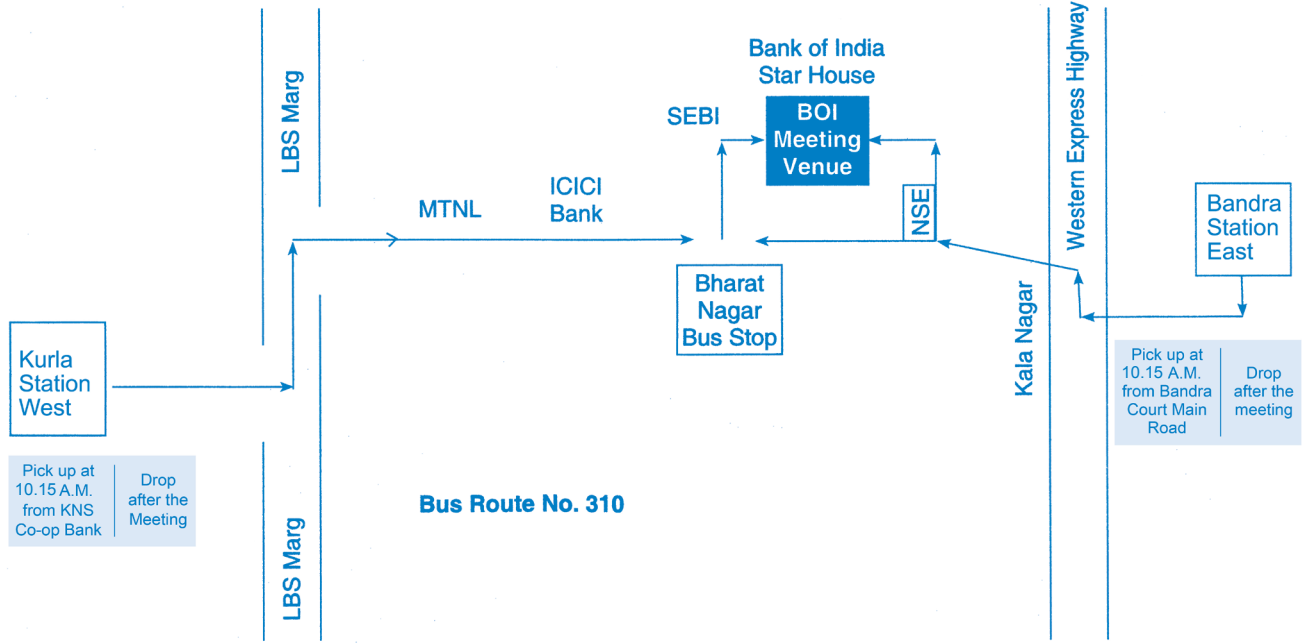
LBS Marg

Bank of India Star House

SEBI

BOI Meeting Venue

Western Express Highway

MTNL

ICICI Bank

NSE

Bandra Station East

Bharat Nagar Bus Stop

Kala Nagar

Kurla Station West

| Pick up at 10.15 A.M. from Bandra Court Main Road | Drop after the meeting |
|---|---|

| Pick up at 10.15 A.M. from KNS Co-op Bank | Drop after the Meeting |
|---|---|

Bus Route No. 310

LBS Marg